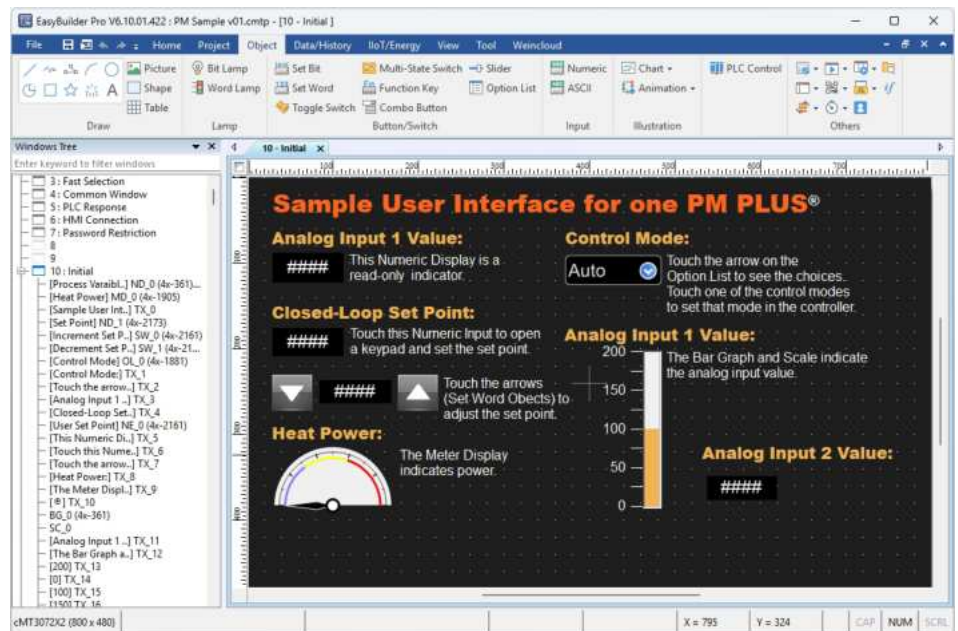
EasyBuilder Pro V6.10.01.422 : PM Sample v01.cmtp - [10 - Initial]

File Home Project Object Data/History IIoT/Energy View Tool Weincloud

Picture Shape Table Draw

Bit Lamp Word Lamp Lamp

Set Bit Set Word Toggle Switch Multi-State Switch Function Key Combo Button Slider Option List Button/Switch

Numeric ASCII Input

Chart Animation Illustration

PLC Control

Others

Windows Tree

Enter keyword to filter windows

3 : Fast Selection
4 : Common Window
5 : PLC Response
6 : HMI Connection
7 : Password Restriction
8
9
10 : Initial
[Process Varaibl..] ND_0 (4x-361)...
[Heat Power] MD_0 (4x-1905)
[Sample User Int..] TX_0
[Set Point] ND_1 (4x-2173)
[Increment Set P..] SW_0 (4x-2161)
[Decrement Set P..] SW_1 (4x-21...
[Control Mode] OL_0 (4x-1881)
[Control Mode:] TX_1
[Touch the arrow..] TX_2
[Analog Input 1 ..] TX_3
[Closed-Loop Set..] TX_4
[User Set Point] NE_0 (4x-2161)
[This Numeric Di..] TX_5
[Touch this Nume..] TX_6
[Touch the arrow..] TX_7
[Heat Power:] TX_8
[The Meter Displ..] TX_9
[®] TX_10
BG_0 (4x-361)
SC_0
[Analog Input 1 ..] TX_11
[The Bar Graph a..] TX_12
[200] TX_13
[0] TX_14
[100] TX_15
[150] TX_16

10 - Initial

Sample User Interface for one PM PLUS®

Analog Input 1 Value:
#### This Numeric Display is a read-only indicator.

Closed-Loop Set Point:
#### Touch this Numeric Input to open a keypad and set the set point.

#### Touch the arrows (Set Word Obects) to adjust the set point.

Heat Power:
The Meter Display indicates power.

Control Mode:
Auto Touch the arrow on the Option List to see the choices. Touch one of the control modes to set that mode in the controller.

Analog Input 1 Value:
200 150 100 50 0
The Bar Graph and Scale indicate the analog input value.

Analog Input 2 Value:
####

cMT3072X2 (800 x 480) X = 795 Y = 324 CAP NUM SCRL